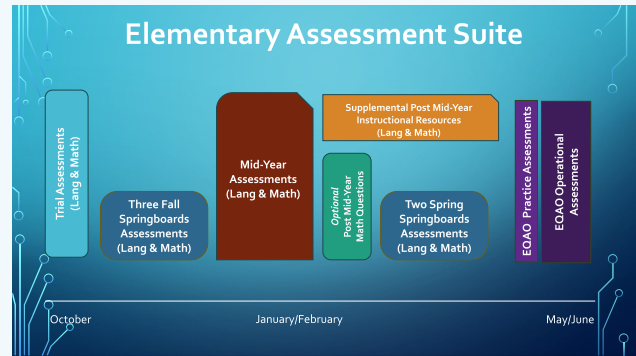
Elementary Assessment Suite

Trial Assessments (Lang & Math)

Three Fall Springboards Assessments (Lang & Math)

Mid-Year Assessments (Lang & Math)

Supplemental Post Mid-Year Instructional Resources (Lang & Math)

Optional Post Mid-Year Math Questions

Two Spring Springboards Assessments (Lang & Math)

EQAO Practice Assessments

EQAO Operational Assessments

October

January/February

May/June